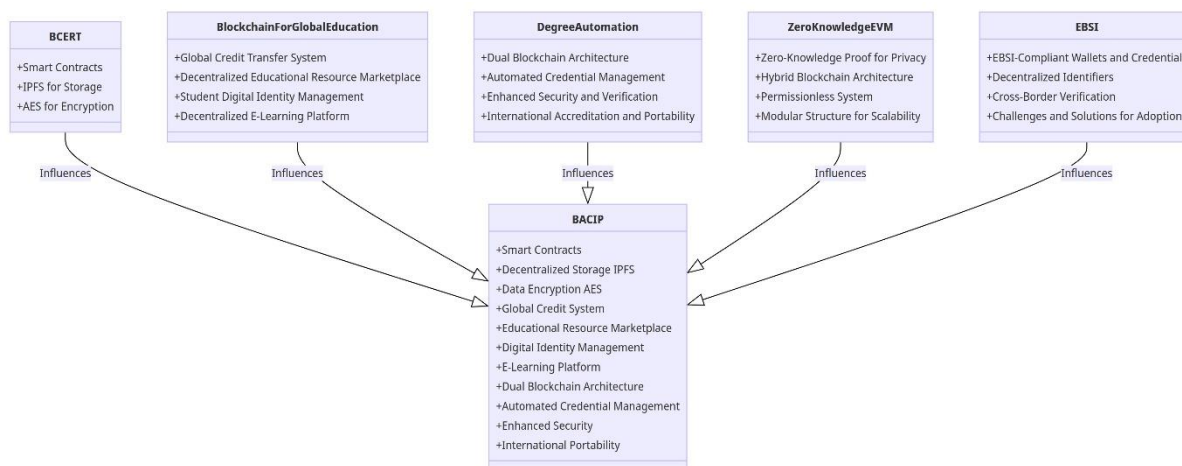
BCERT

+Smart Contracts
+IPFS for Storage
+AES for Encryption

BlockchainForGlobalEducation

+Global Credit Transfer System
+Decentralized Educational Resource Marketplace
+Student Digital Identity Management
+Decentralized E-Learning Platform

DegreeAutomation

+Dual Blockchain Architecture
+Automated Credential Management
+Enhanced Security and Verification
+International Accreditation and Portability

ZeroKnowledgeEVM

+Zero-Knowledge Proof for Privacy
+Hybrid Blockchain Architecture
+Permissionless System
+Modular Structure for Scalability

EBSI

+EBSI-Compliant Wallets and Credential
+Decentralized Identifiers
+Cross-Border Verification
+Challenges and Solutions for Adoption

Influences

Influences

Influences

Influences

Influences

BACIP

+Smart Contracts
+Decentralized Storage IPFS
+Data Encryption AES
+Global Credit System
+Educational Resource Marketplace
+Digital Identity Management
+E-Learning Platform
+Dual Blockchain Architecture
+Automated Credential Management
+Enhanced Security
+International Portability